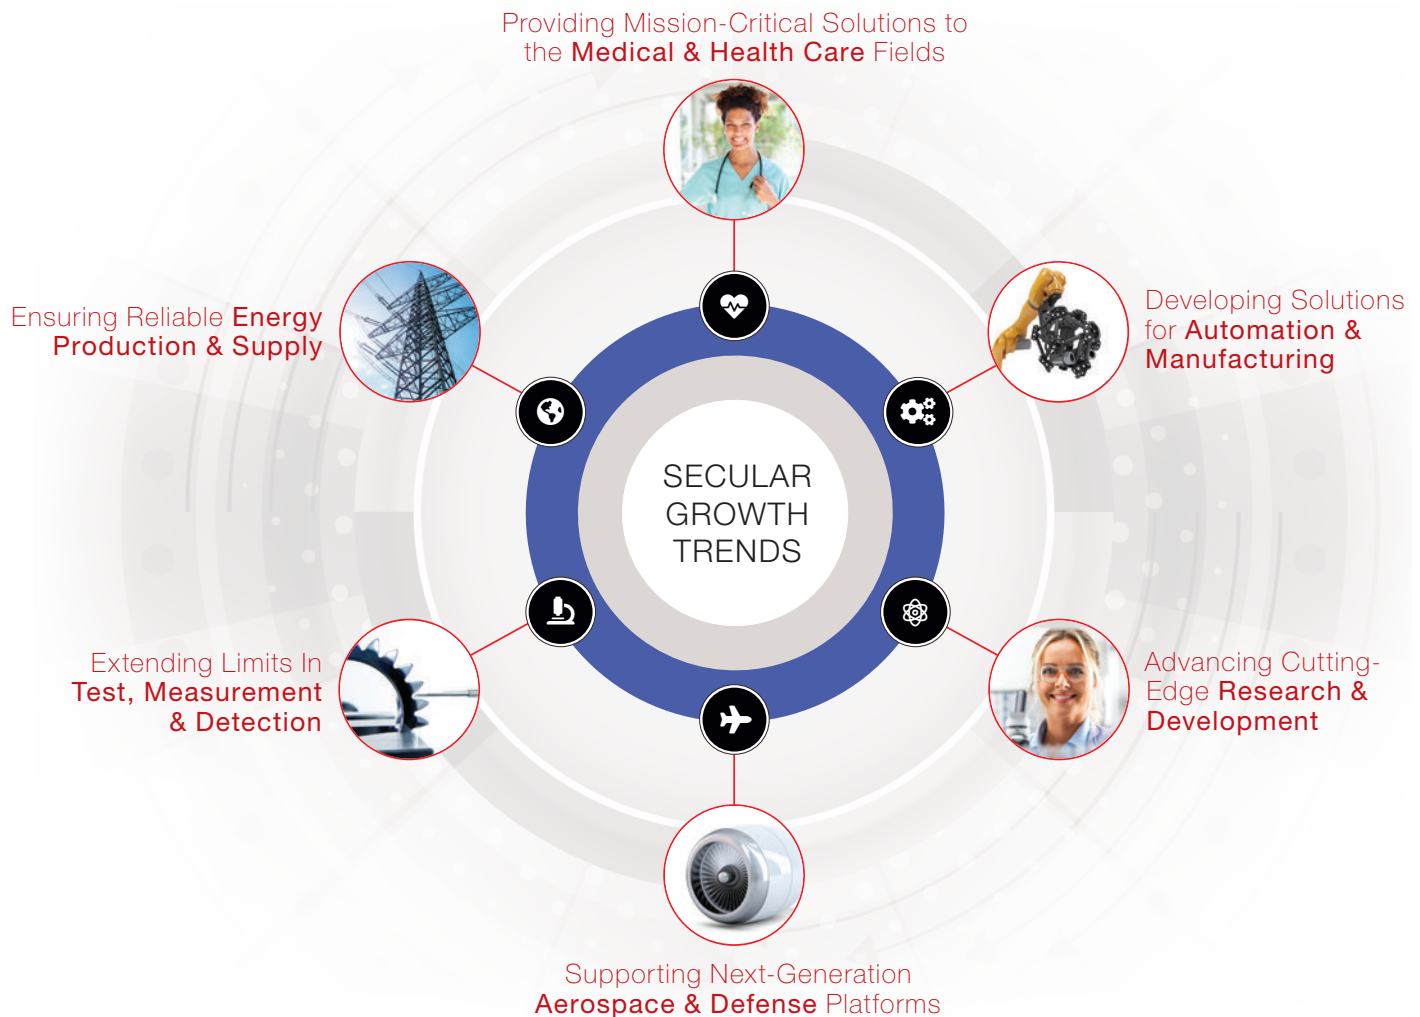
Providing Mission-Critical Solutions to the Medical & Health Care Fields

Ensuring Reliable Energy Production & Supply

Developing Solutions for Automation & Manufacturing

SECULAR GROWTH TRENDS

Extending Limits In Test, Measurement & Detection

Advancing Cutting-Edge Research & Development

Supporting Next-Generation Aerospace & Defense Platforms